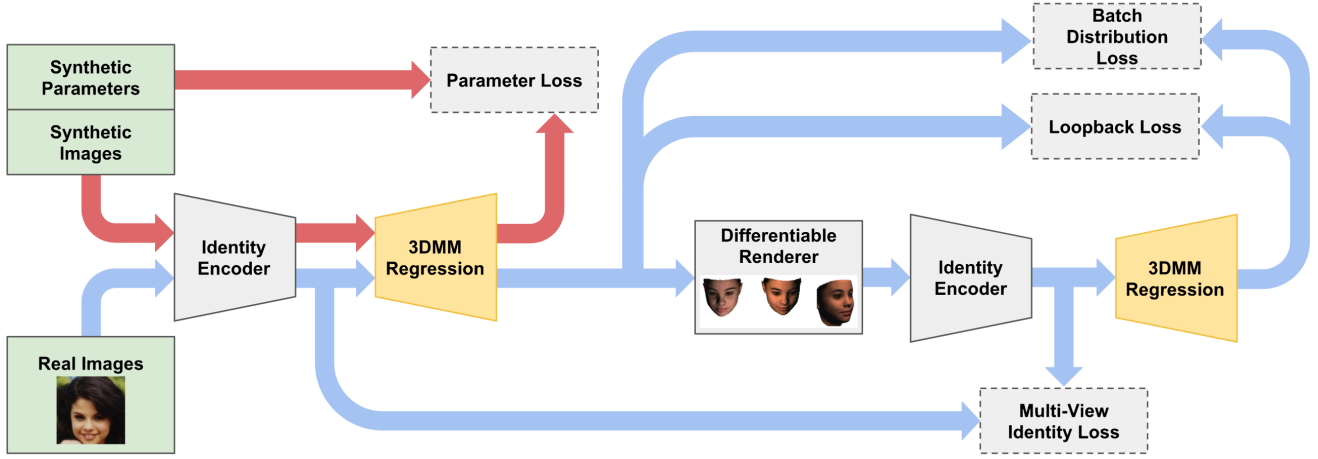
Synthetic Parameters

Synthetic Images

Parameter Loss

Batch Distribution Loss

Loopback Loss

Identity Encoder

3DMM Regression

Differentiable Renderer

Identity Encoder

3DMM Regression

Real Images

Multi-View Identity Loss